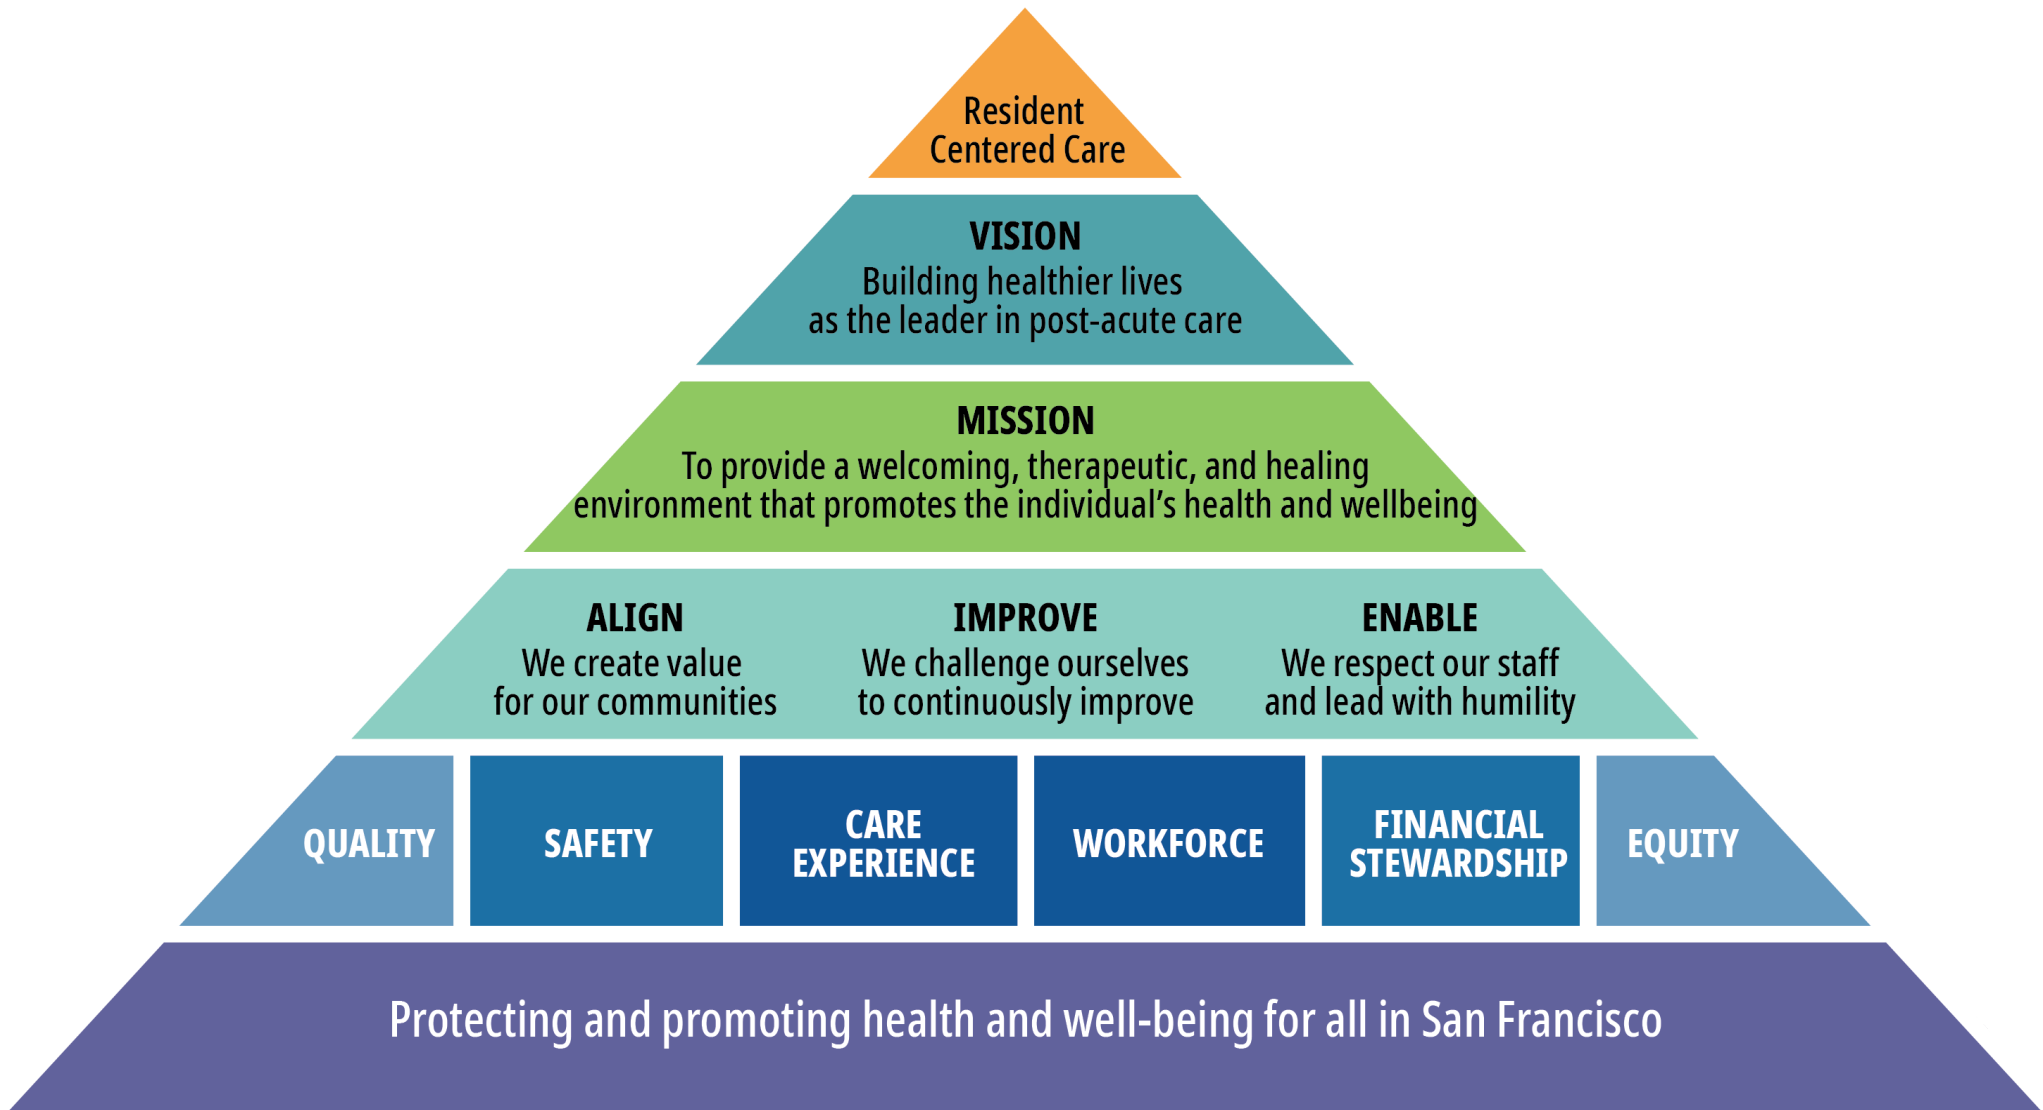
Resident
Centered Care

VISION
Building healthier lives
as the leader in post-acute care

MISSION
To provide a welcoming, therapeutic, and healing environment that promotes the individual's health and wellbeing

ALIGN
We create value for our communities

IMPROVE
We challenge ourselves to continuously improve

ENABLE
We respect our staff and lead with humility

QUALITY

SAFETY

CARE EXPERIENCE

WORKFORCE

FINANCIAL STEWARDSHIP

EQUITY

Protecting and promoting health and well-being for all in San Francisco